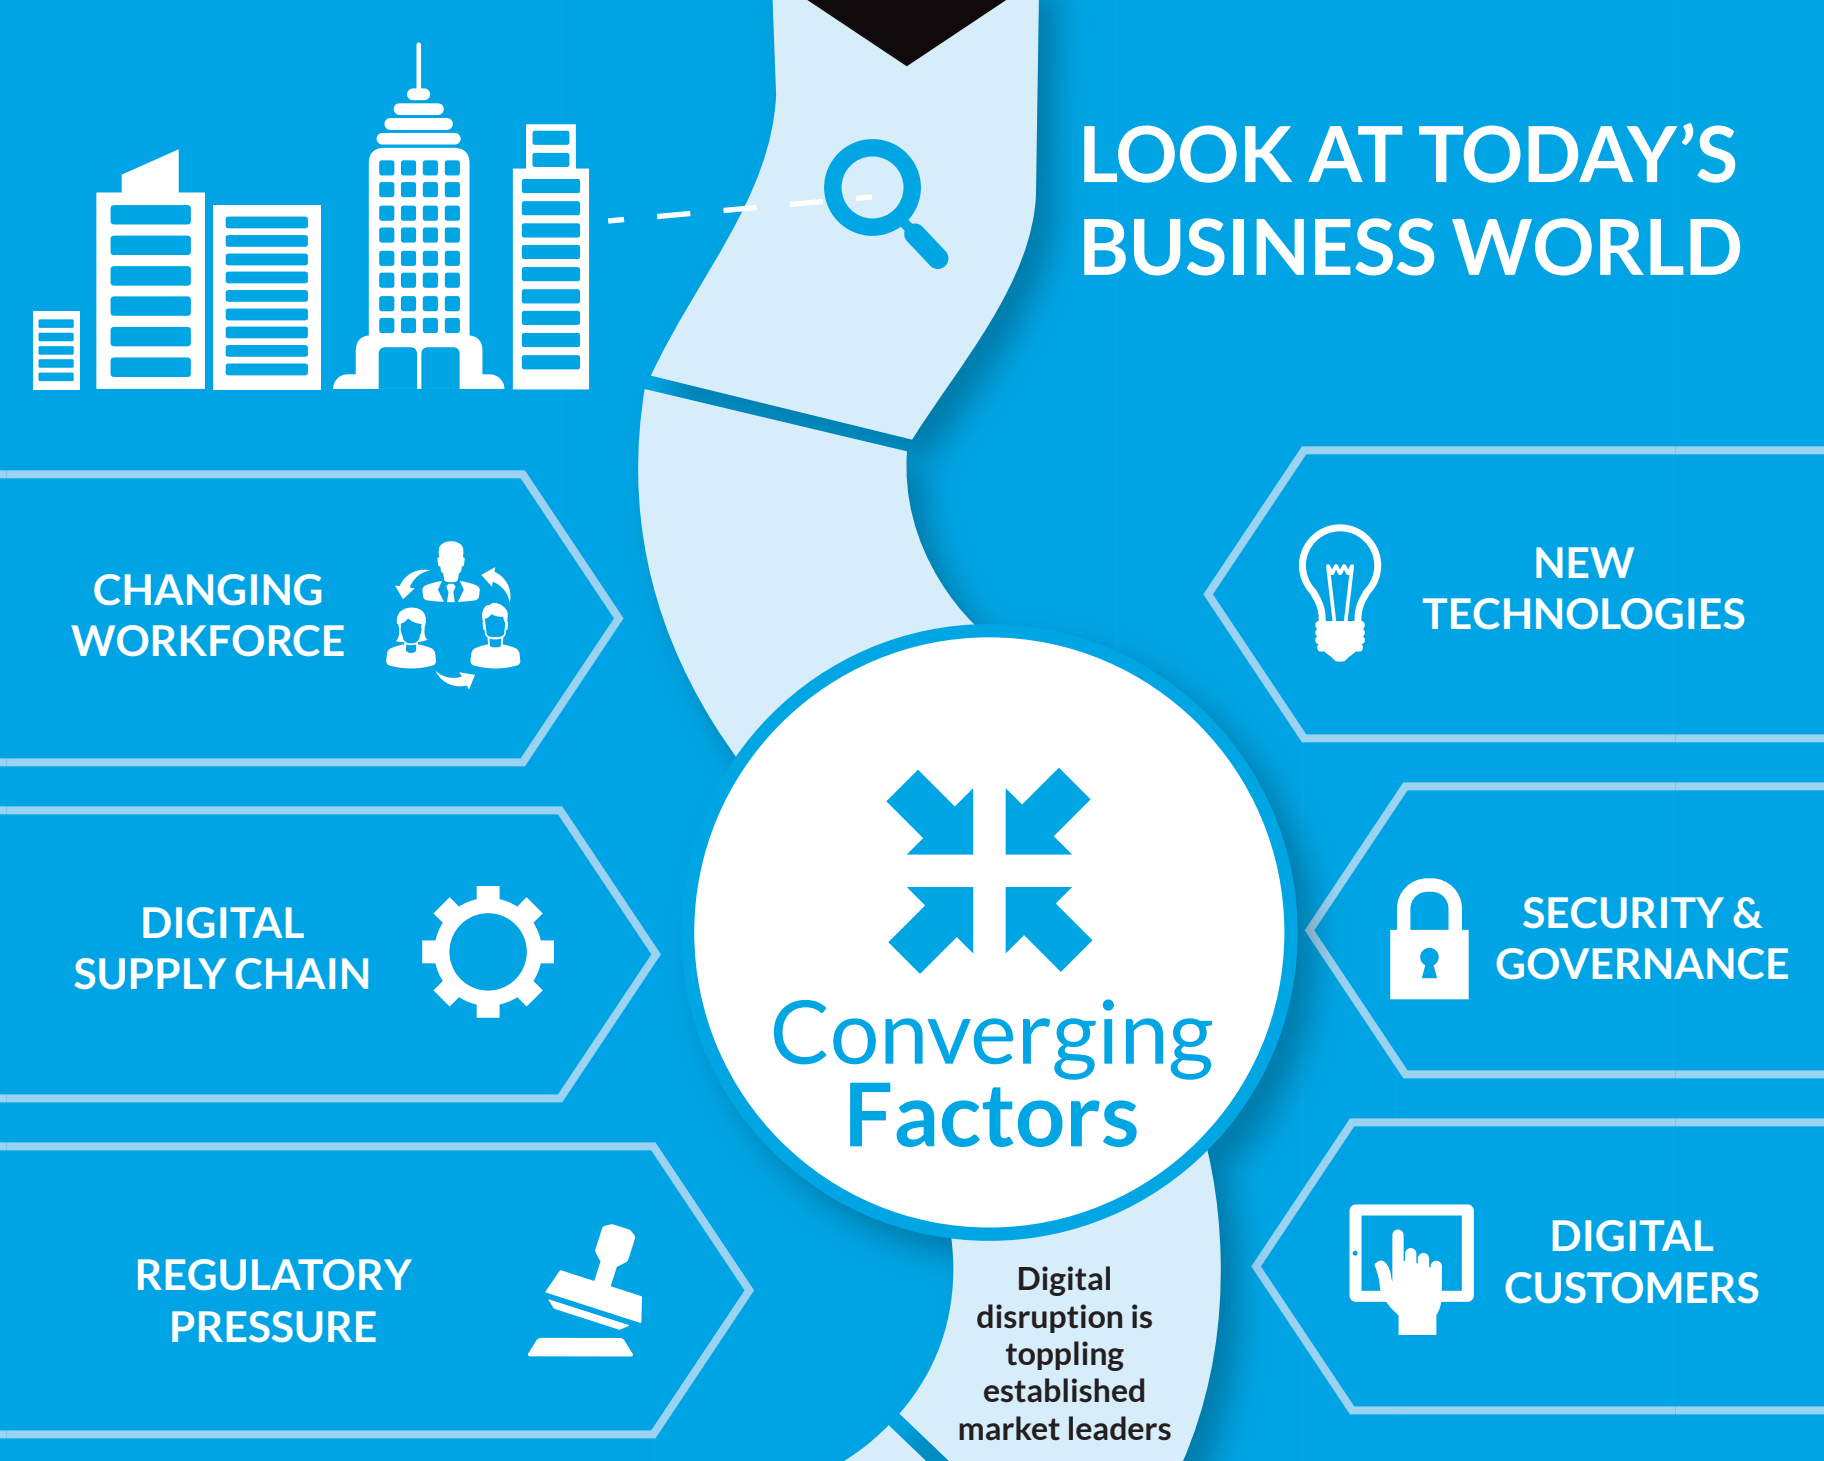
LOOK AT TODAY'S BUSINESS WORLD

CHANGING WORKFORCE

NEW TECHNOLOGIES

DIGITAL SUPPLY CHAIN

Converging Factors

SECURITY & GOVERNANCE

REGULATORY PRESSURE

DIGITAL CUSTOMERS

Digital disruption is toppling established market leaders